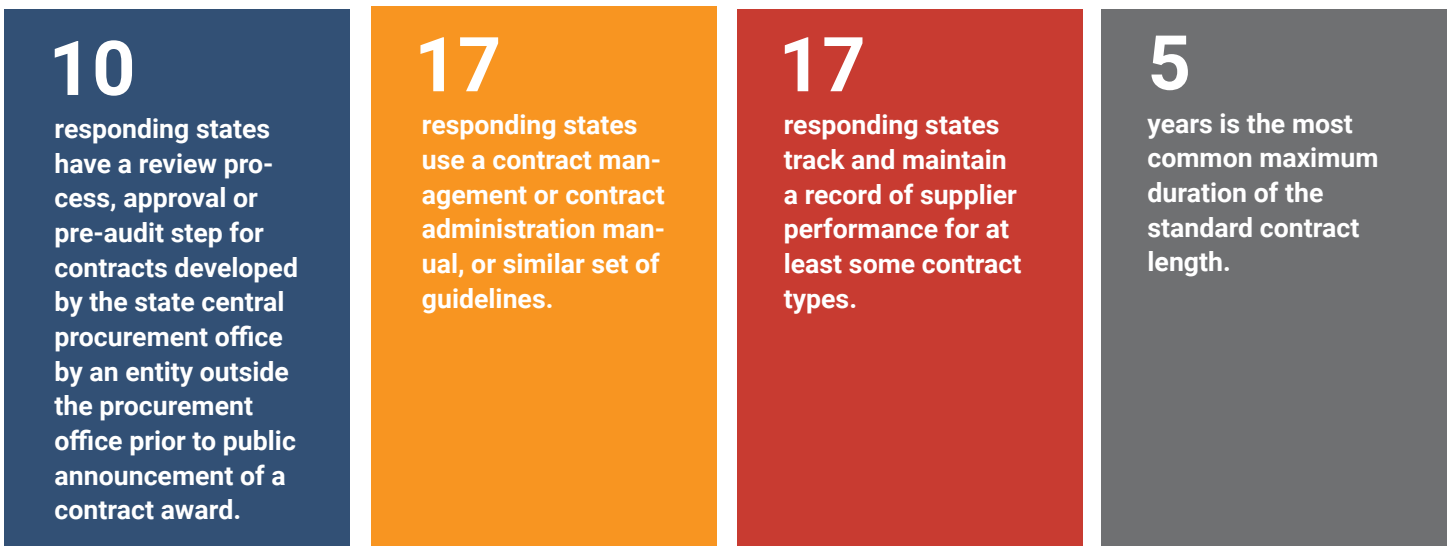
10

responding states have a review process, approval or pre-audit step for contracts developed by the state central procurement office by an entity outside the procurement office prior to public announcement of a contract award.

17

responding states use a contract management or contract administration manual, or similar set of guidelines.

17

responding states track and maintain a record of supplier performance for at least some contract types.

5

years is the most common maximum duration of the standard contract length.